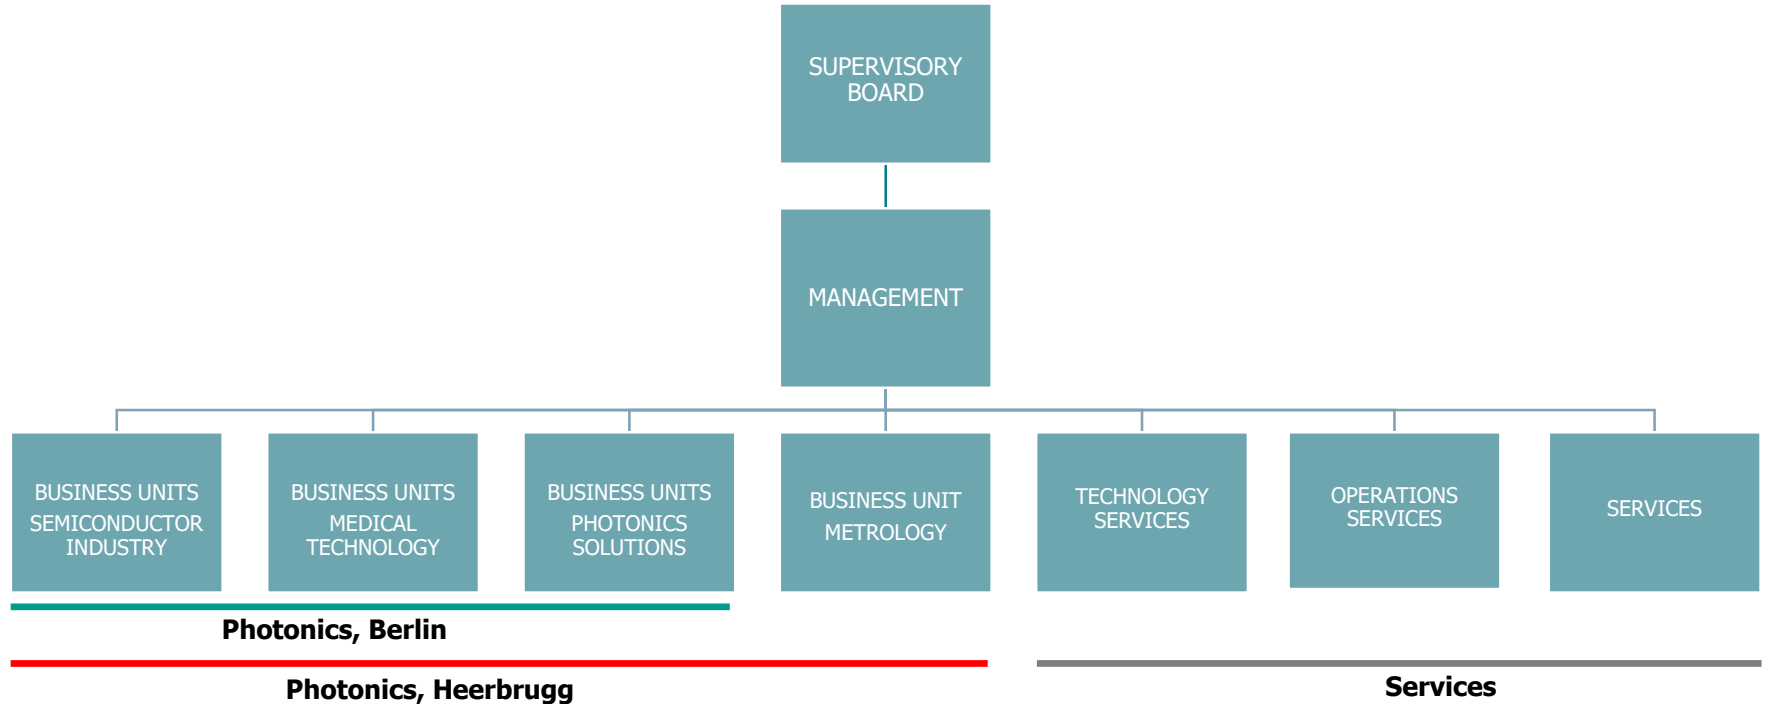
SUPERVISORY BOARD

MANAGEMENT

BUSINESS UNITS SEMICONDUCTOR INDUSTRY

BUSINESS UNITS MEDICAL TECHNOLOGY

BUSINESS UNITS PHOTONICS SOLUTIONS

BUSINESS UNIT METROLOGY

TECHNOLOGY SERVICES

OPERATIONS SERVICES

SERVICES

Photonics, Berlin

Photonics, Heerbrugg

Services